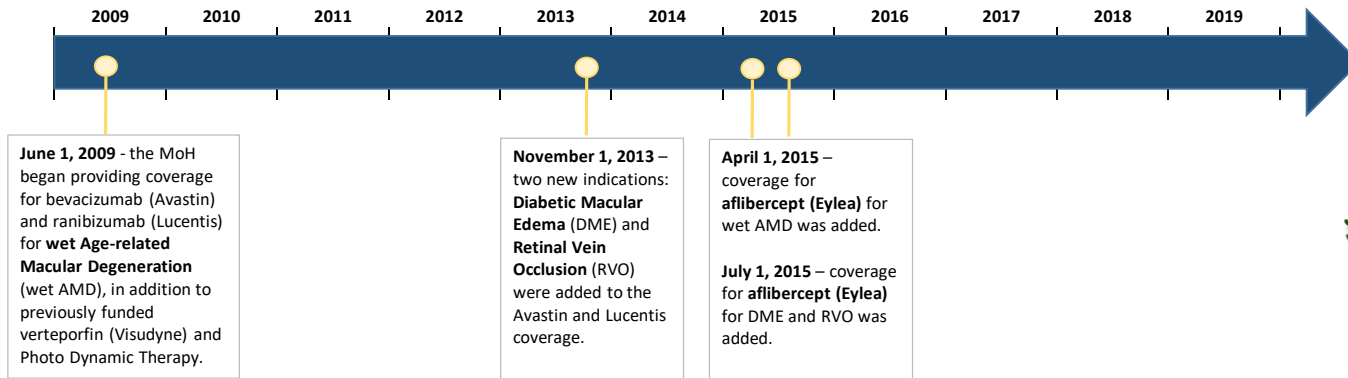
2009 2010 2011 2012 2013 2014 2015 2016 2017 2018 2019

**June 1, 2009** - the MoH began providing coverage for bevacizumab (Avastin) and ranibizumab (Lucentis) for **wet Age-related Macular Degeneration** (wet AMD), in addition to previously funded verteporfin (Visudyne) and Photo Dynamic Therapy.

**November 1, 2013** – two new indications: **Diabetic Macular Edema** (DME) and **Retinal Vein Occlusion** (RVO) were added to the Avastin and Lucentis coverage.

**April 1, 2015** – coverage for **aflibercept (Eylea)** for wet AMD was added.

**July 1, 2015** – coverage for **aflibercept (Eylea)** for DME and RVO was added.